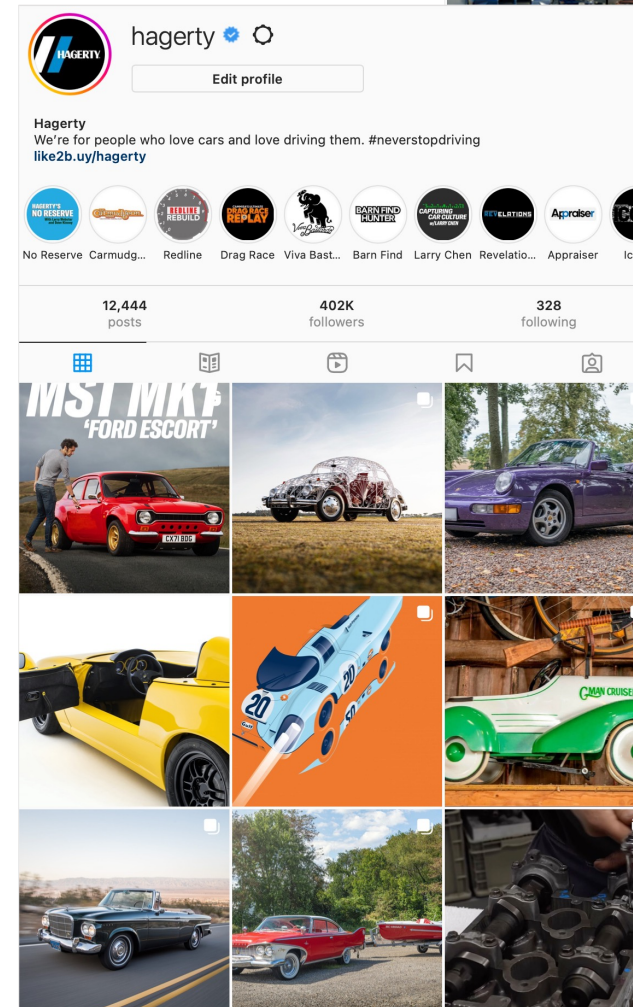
HAGERTY

hagerty

Edit profile

Hagerty
We're for people who love cars and love driving them. #neverstopdriving
like2b.uy/hagerty

HAGERTY'S NO RESERVE
Carmudgeon
REDLINE REBUILD
DRAG RACE REPLAY
Viva Bastardo
BARN FIND HUNTER
CAPTURING CAR CULTURE w/ LARRY CHEN
REVELATIONS
Appraiser

No Reserve
Carmudg...
Redline
Drag Race
Viva Bast...
Barn Find
Larry Chen
Revelatio...
Appraiser
Ic

12,444
posts

402K
followers

328
following

MST MK1
'FORD ESCORT'

CX71 BOG

20

GMAN CRUISER